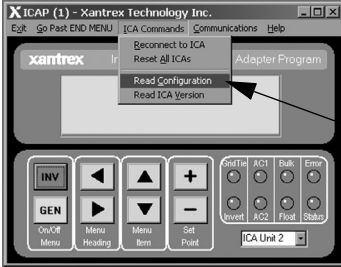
ICAP (1) - Xantrex Technology Inc.

Exit Go Past END MENU ICA Commands Communications Help

Reconnect to ICA
Reset All ICAs
Read Configuration
Read ICA Version

xantrex In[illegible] Adapter Program

INV
GEN
On/Off Menu
Menu Heading
Menu Item
+
−
Set Point

GridTie AC1 Bulk Error
Invert AC2 Float Status

ICA Unit 2